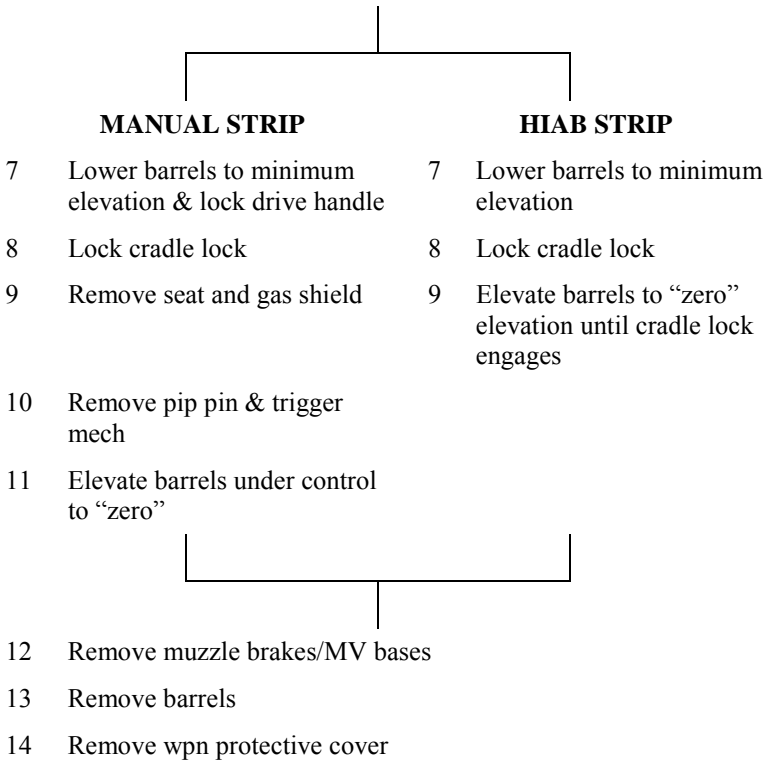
MANUAL STRIP

7 Lower barrels to minimum elevation & lock drive handle

8 Lock cradle lock

9 Remove seat and gas shield

10 Remove pip pin & trigger mech

11 Elevate barrels under control to "zero"

HIAB STRIP

7 Lower barrels to minimum elevation

8 Lock cradle lock

9 Elevate barrels to "zero" elevation until cradle lock engages

12 Remove muzzle brakes/MV bases

13 Remove barrels

14 Remove wpn protective cover